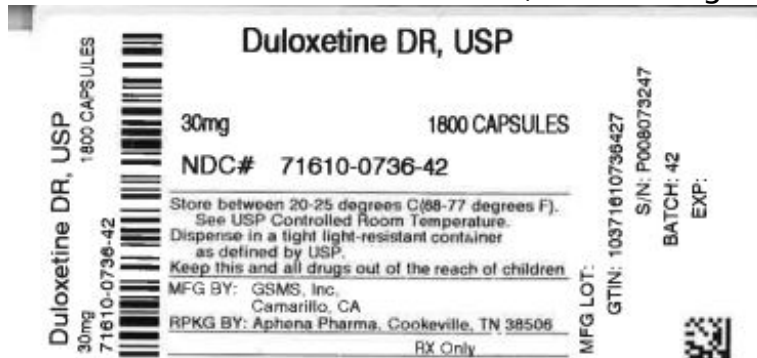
Duloxetine DR, USP

30mg 1800 CAPSULES

NDC# 71610-0736-42

Store between 20-25 degrees C(68-77 degrees F). See USP Controlled Room Temperature. Dispense in a tight light-resistant container as defined by USP.
Keep this and all drugs out of the reach of children
MFG BY: GSMS, Inc. Camarillo, CA
RPKG BY: Aphena Pharma, Cookeville, TN 38506
RX Only

Duloxetine DR, USP
1800 CAPSULES
30mg
71610-0736-42

MFG LOT:
GTIN: 10371610736427
S/N: P008073247
BATCH: 42
EXP: